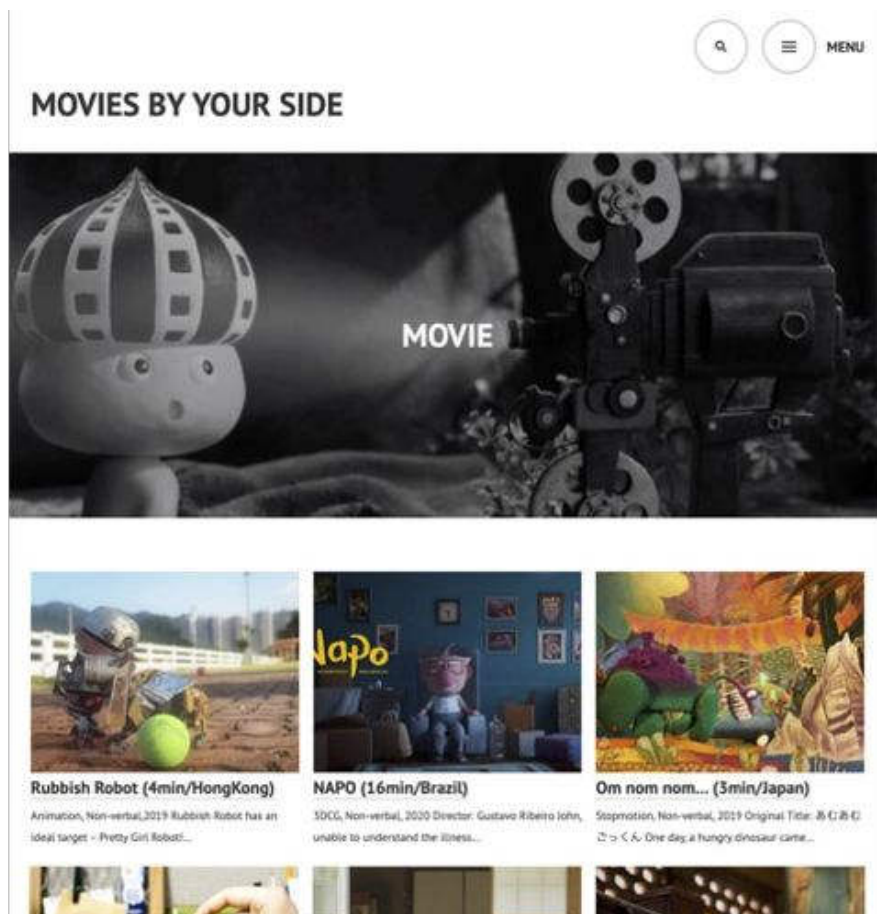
MENU

MOVIES BY YOUR SIDE

MOVIE

Napo

Rubbish Robot (4min/HongKong)

Animation, Non-verbal,2019 Rubbish Robot has an ideal target – Pretty Girl Robot!...

NAPO (16min/Brazil)

SDCG, Non-verbal, 2020 Director: Gustavo Ribeiro John, unable to understand the illness...

Om nom nom... (3min/Japan)

Stopmotion, Non-verbal, 2019 Original Title: あむあむごっくん One day, a hungry dinosaur came...